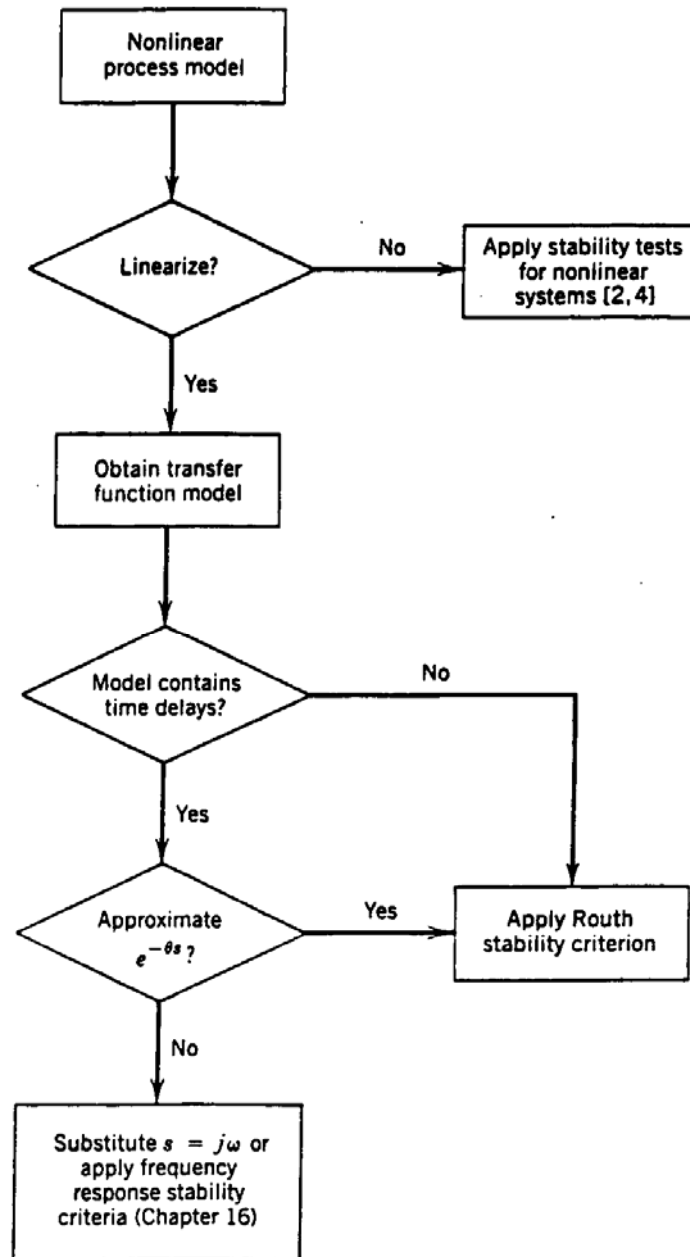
Nonlinear process model

Linearize?

No

Apply stability tests for nonlinear systems [2, 4]

Yes

Obtain transfer function model

Model contains time delays?

No

Yes

Approximate $e^{-\theta s}$?

Yes

Apply Routh stability criterion

No

Substitute $s = j\omega$ or apply frequency response stability criteria (Chapter 16)